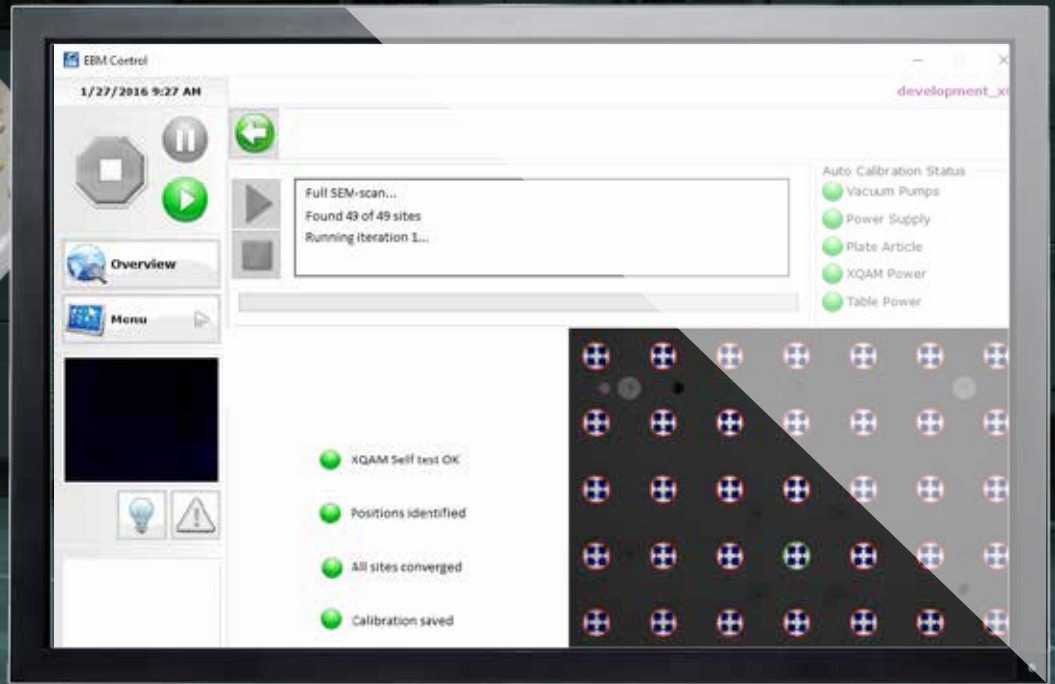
EBM Control

1/27/2016 9:27 AM

development_x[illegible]

Overview

Menu

Full SEM-scan...
Found 49 of 49 sites
Running iteration 1...

Auto Calibration Status
Vacuum Pumps
Power Supply
Plate Article
XQAM Power
Table Power

XQAM Self test OK

Positions identified

All sites converged

Calibration saved